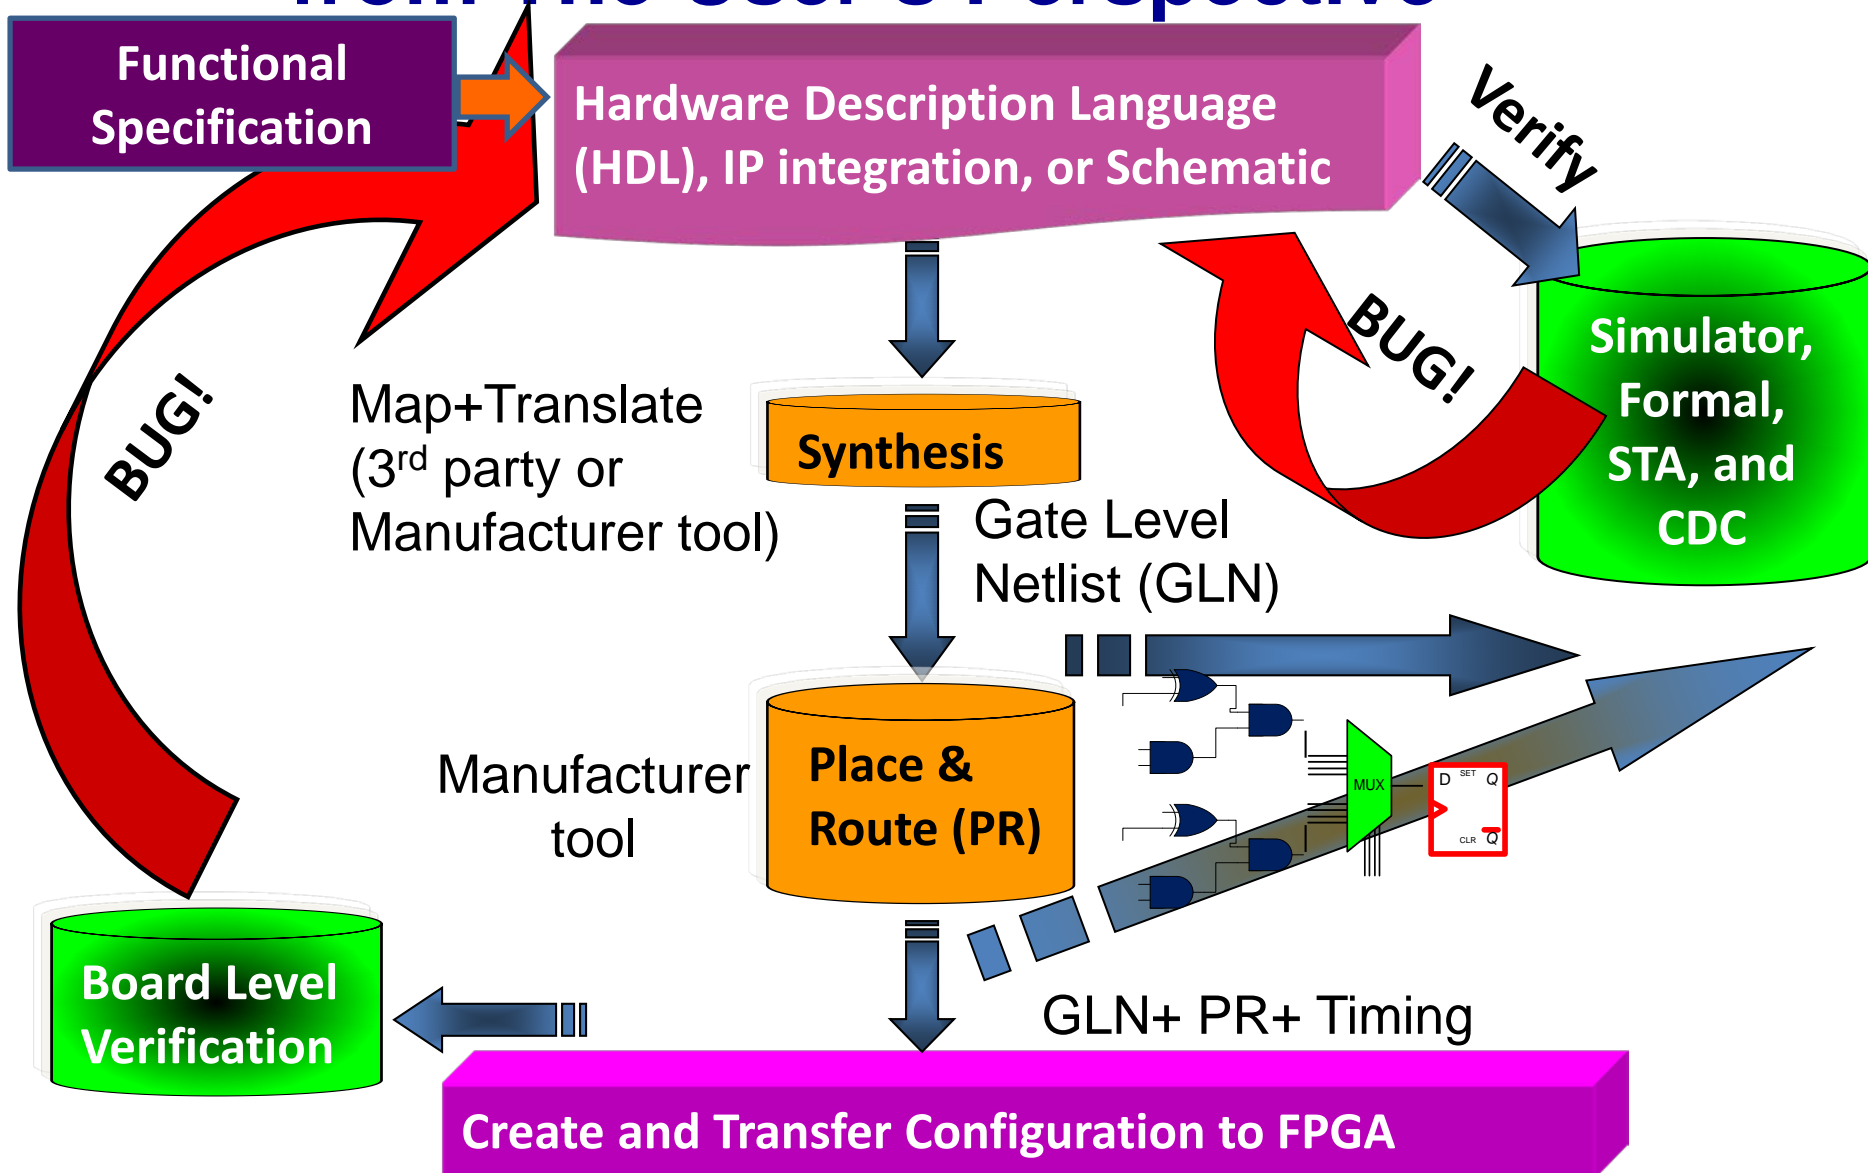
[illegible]

Functional Specification

Hardware Description Language (HDL), IP integration, or Schematic

Verify

Simulator, Formal, STA, and CDC

BUG!

BUG!

Map+Translate ($3^{rd}$ party or Manufacturer tool)

Synthesis

Gate Level Netlist (GLN)

Manufacturer tool

Place & Route (PR)

MUX

D SET Q

CLR Q

Board Level Verification

GLN+ PR+ Timing

Create and Transfer Configuration to FPGA